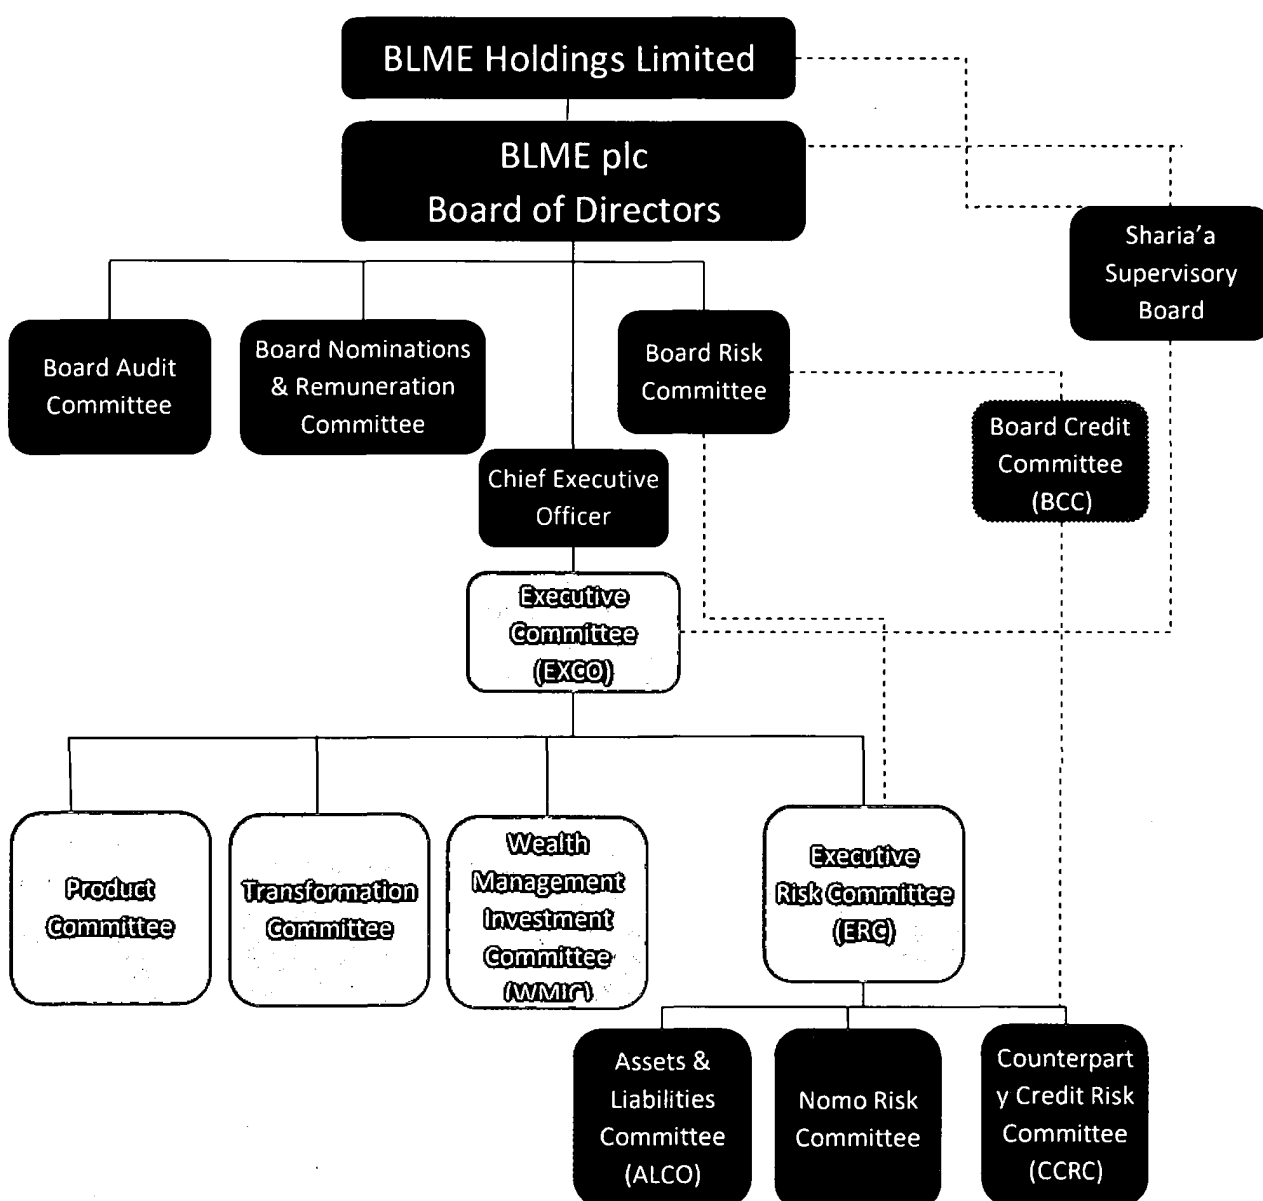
BLME Holdings Limited

BLME plc
Board of Directors

Sharia'a Supervisory Board

Board Audit Committee

Board Nominations & Remuneration Committee

Board Risk Committee

Board Credit Committee (BCC)

Chief Executive Officer

Executive Committee (EXCO)

Product Committee

Transformation Committee

Wealth Management Investment Committee (WMIC)

Executive Risk Committee (ERC)

Assets & Liabilities Committee (ALCO)

Nomo Risk Committee

Counterpart y Credit Risk Committee (CCRC)